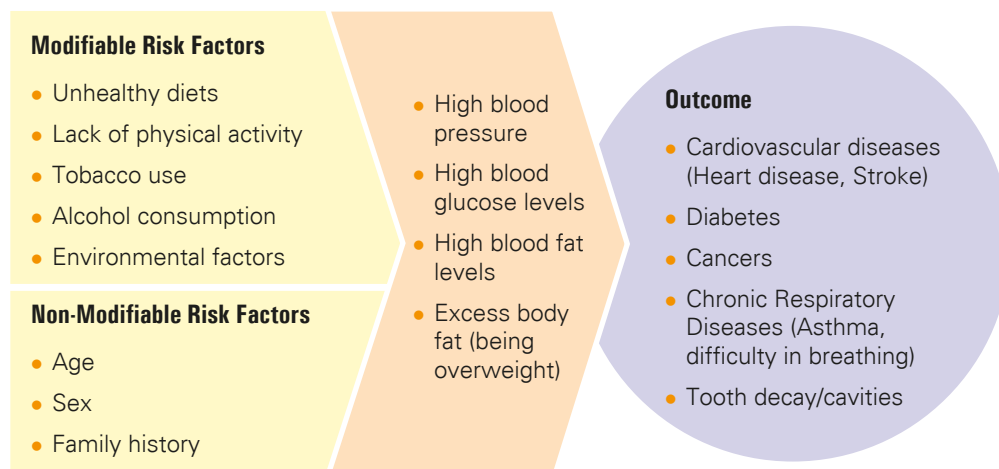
Modifiable Risk Factors

- Unhealthy diets
- Lack of physical activity
- Tobacco use
- Alcohol consumption
- Environmental factors

Non-Modifiable Risk Factors

- Age
- Sex
- Family history

- High blood pressure
- High blood glucose levels
- High blood fat levels
- Excess body fat (being overweight)

Outcome

- Cardiovascular diseases (Heart disease, Stroke)
- Diabetes
- Cancers
- Chronic Respiratory Diseases (Asthma, difficulty in breathing)
- Tooth decay/cavities